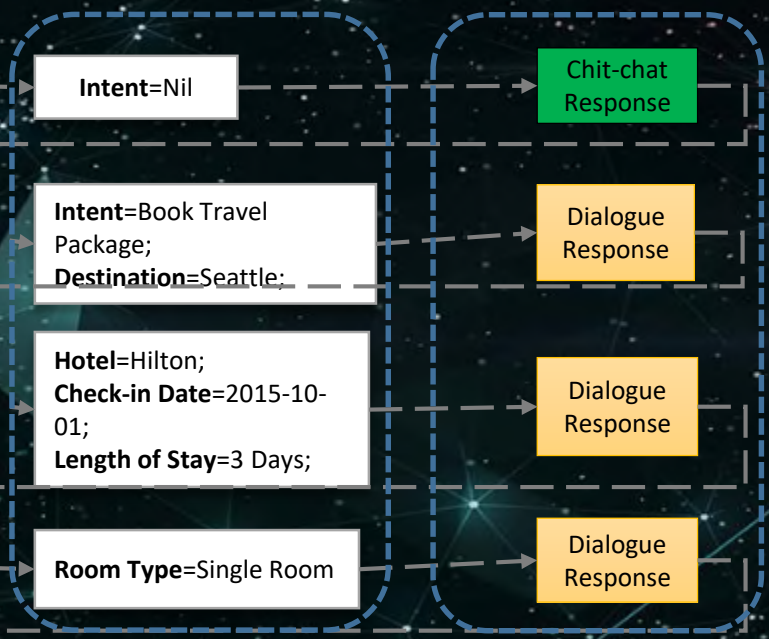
**Intent**=Nil

Chit-chat Response

**Intent**=Book Travel Package;
**Destination**=Seattle;

Dialogue Response

**Hotel**=Hilton;
**Check-in Date**=2015-10-01;
**Length of Stay**=3 Days;

Dialogue Response

**Room Type**=Single Room

Dialogue Response